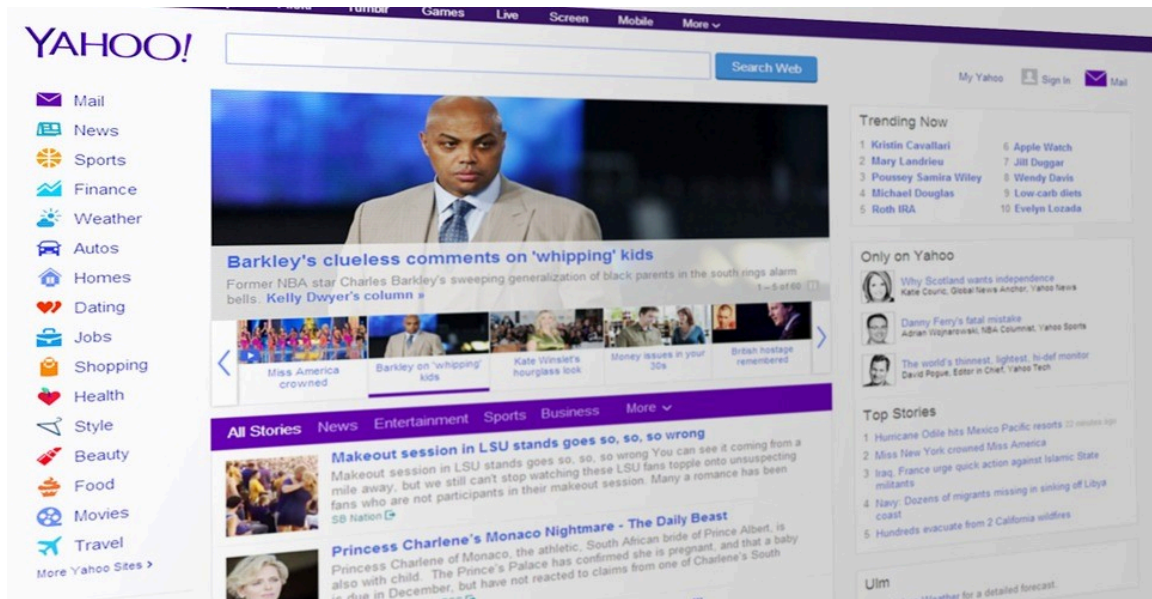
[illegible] Tumblr Games Live Screen Mobile More

YAHOO!

Search Web

My Yahoo Sign In Mail

Mail
News
Sports
Finance
Weather
Autos
Homes
Dating
Jobs
Shopping
Health
Style
Beauty
Food
Movies
Travel
More Yahoo Sites >

Barkley's clueless comments on 'whipping' kids

Former NBA star Charles Barkley's sweeping generalization of black parents in the south rings alarm bells. Kelly Dwyer's column »

1 – 5 of 60

Miss America crowned

Barkley on 'whipping' kids

Kate Winslet's hourglass look

Money issues in your 30s

British hostage remembered

All Stories News Entertainment Sports Business More

Makeout session in LSU stands goes so, so, so wrong

Makeout session in LSU stands goes so, so wrong You can see it coming from a mile away, but we still can't stop watching these LSU fans topple onto unsuspecting fans who are not participants in their makeout session. Many a romance has been

SB Nation

Princess Charlene's Monaco Nightmare - The Daily Beast

Princess Charlene of Monaco, the athletic, South African bride of Prince Albert, is also with child. The Prince's Palace has confirmed she is pregnant, and that a baby is due in December, but have not reacted to claims from one of Charlene's South

Trending Now

1 Kristin Cavallari
2 Mary Landrieu
3 Poussey Samira Wiley
4 Michael Douglas
5 Roth IRA
6 Apple Watch
7 Jill Duggar
8 Wendy Davis
9 Low-carb diets
10 Evelyn Lozada

Only on Yahoo

Why Scotland wants independence
Katie Couric, Global News Anchor, Yahoo News

Danny Ferry's fatal mistake
Adrian Wojnarowski, NBA Columnist, Yahoo Sports

The world's thinnest, lightest, hi-def monitor
David Pogue, Editor in Chief, Yahoo Tech

Top Stories

1 Hurricane Odile hits Mexico Pacific resorts 22 minutes ago
2 Miss New York crowned Miss America
3 Iraq, France urge quick action against Islamic State militants
4 Navy: Dozens of migrants missing in sinking off Libya coast
5 Hundreds evacuate from 2 California wildfires

Ulm

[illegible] Weather for a detailed forecast.